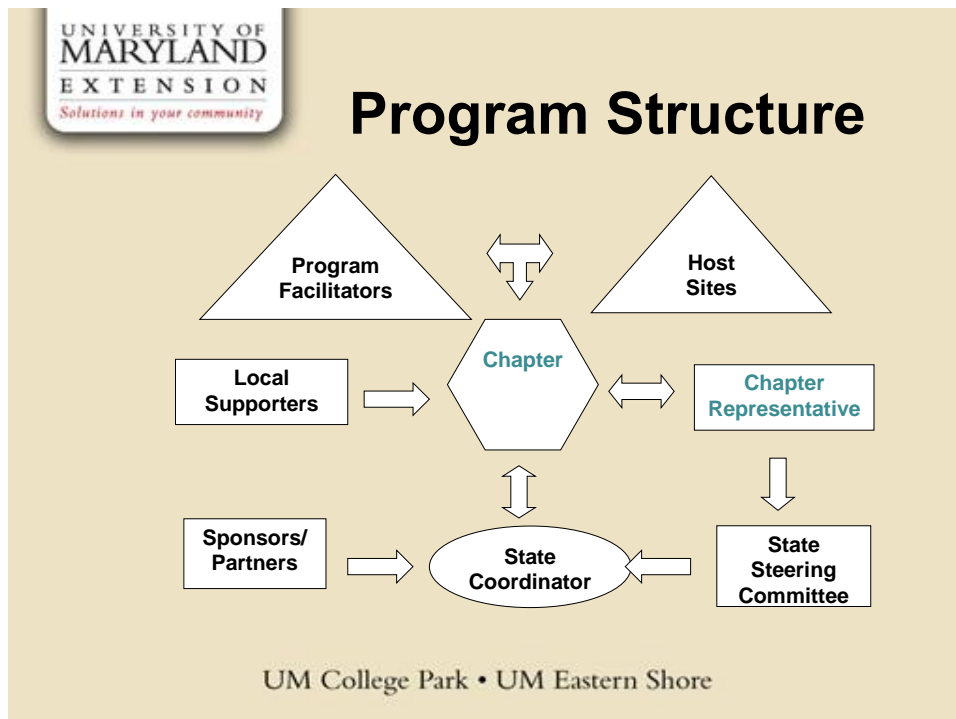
UNIVERSITY OF
MARYLAND
EXTENSION
Solutions in your community

Program Structure

Program Facilitators

Host Sites

Chapter

Local Supporters

Chapter Representative

Sponsors/ Partners

State Coordinator

State Steering Committee

UM College Park • UM Eastern Shore